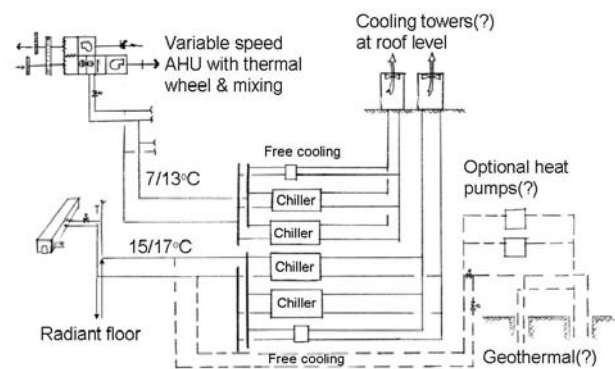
Variable speed AHU with thermal wheel & mixing

Cooling towers(?) at roof level

Free cooling

7/13◦C

Chiller

Chiller

Optional heat pumps(?)

15/17◦C

Chiller

Chiller

Radiant floor

Free cooling

Geothermal(?)